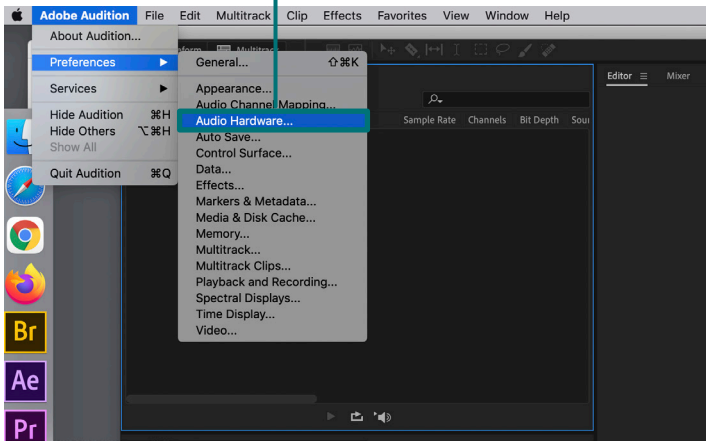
Adobe Audition File Edit Multitrack Clip Effects Favorites View Window Help

About Audition...

Preferences ▶

Services ▶

Hide Audition ⌘H
Hide Others ⌥⌘H
Show All

Quit Audition ⌘Q

General... ⇧⌘K
Appearance...
Audio Channel Mapping...
Audio Hardware...
Auto Save...
Control Surface...
Data...
Effects...
Markers & Metadata...
Media & Disk Cache...
Memory...
Multitrack...
Multitrack Clips...
Playback and Recording...
Spectral Displays...
Time Display...
Video...

Editor ≡ Mixer

Sample Rate Channels Bit Depth Sou

Br

Ae

Pr